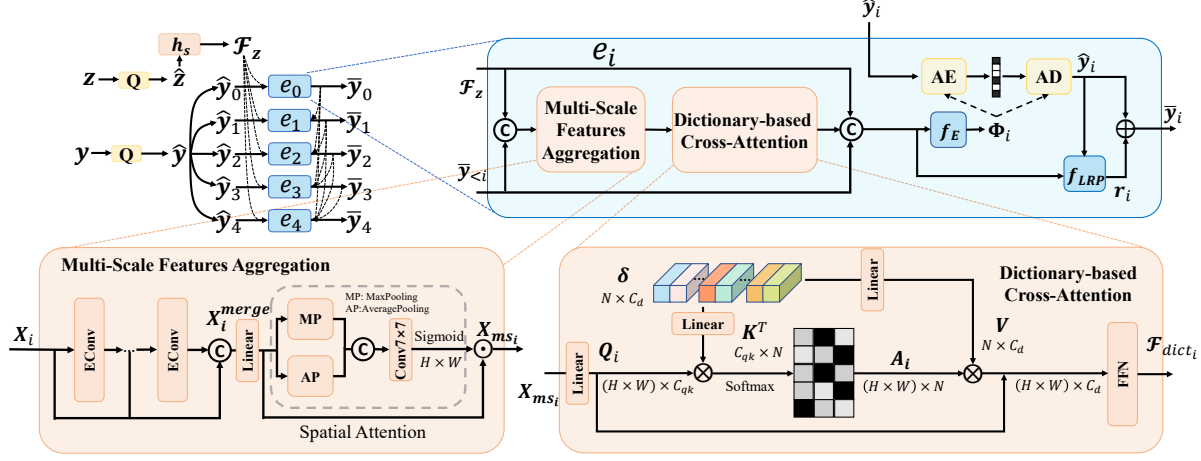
$h_s$ $\mathcal{F}_z$
$z$ Q $\hat{z}$
$y$ Q $\hat{y}$
$\hat{y}_0$ $e_0$ $\bar{y}_0$
$\hat{y}_1$ $e_1$ $\bar{y}_1$
$\hat{y}_2$ $e_2$ $\bar{y}_2$
$\hat{y}_3$ $e_3$ $\bar{y}_3$
$\hat{y}_4$ $e_4$ $\bar{y}_4$

$e_i$
$\hat{y}_i$
$\mathcal{F}_z$
C
Multi-Scale Features Aggregation
Dictionary-based Cross-Attention
C
AE
AD
$\hat{y}_i$
$f_E$
$\Phi_i$
$\bar{y}_i$
$\bar{y}_{<i}$
$f_{LRP}$
$r_i$

Multi-Scale Features Aggregation
$X_i$
EConv
...
EConv
C
$X_i^{merge}$
Linear
MP: MaxPooling
AP:AveragePooling
MP
AP
C
Conv7×7
Sigmoid
$H \times W$
$X_{ms_i}$
Spatial Attention

$\delta$
$N \times C_d$
Linear
Dictionary-based Cross-Attention
Linear
$K^T$
$C_{qk} \times N$
$V$
$N \times C_d$
$X_{ms_i}$
Linear
$Q_i$
$(H \times W) \times C_{qk}$
Softmax
$A_i$
$(H \times W) \times N$
$(H \times W) \times C_d$
FFN
$\mathcal{F}_{dict_i}$